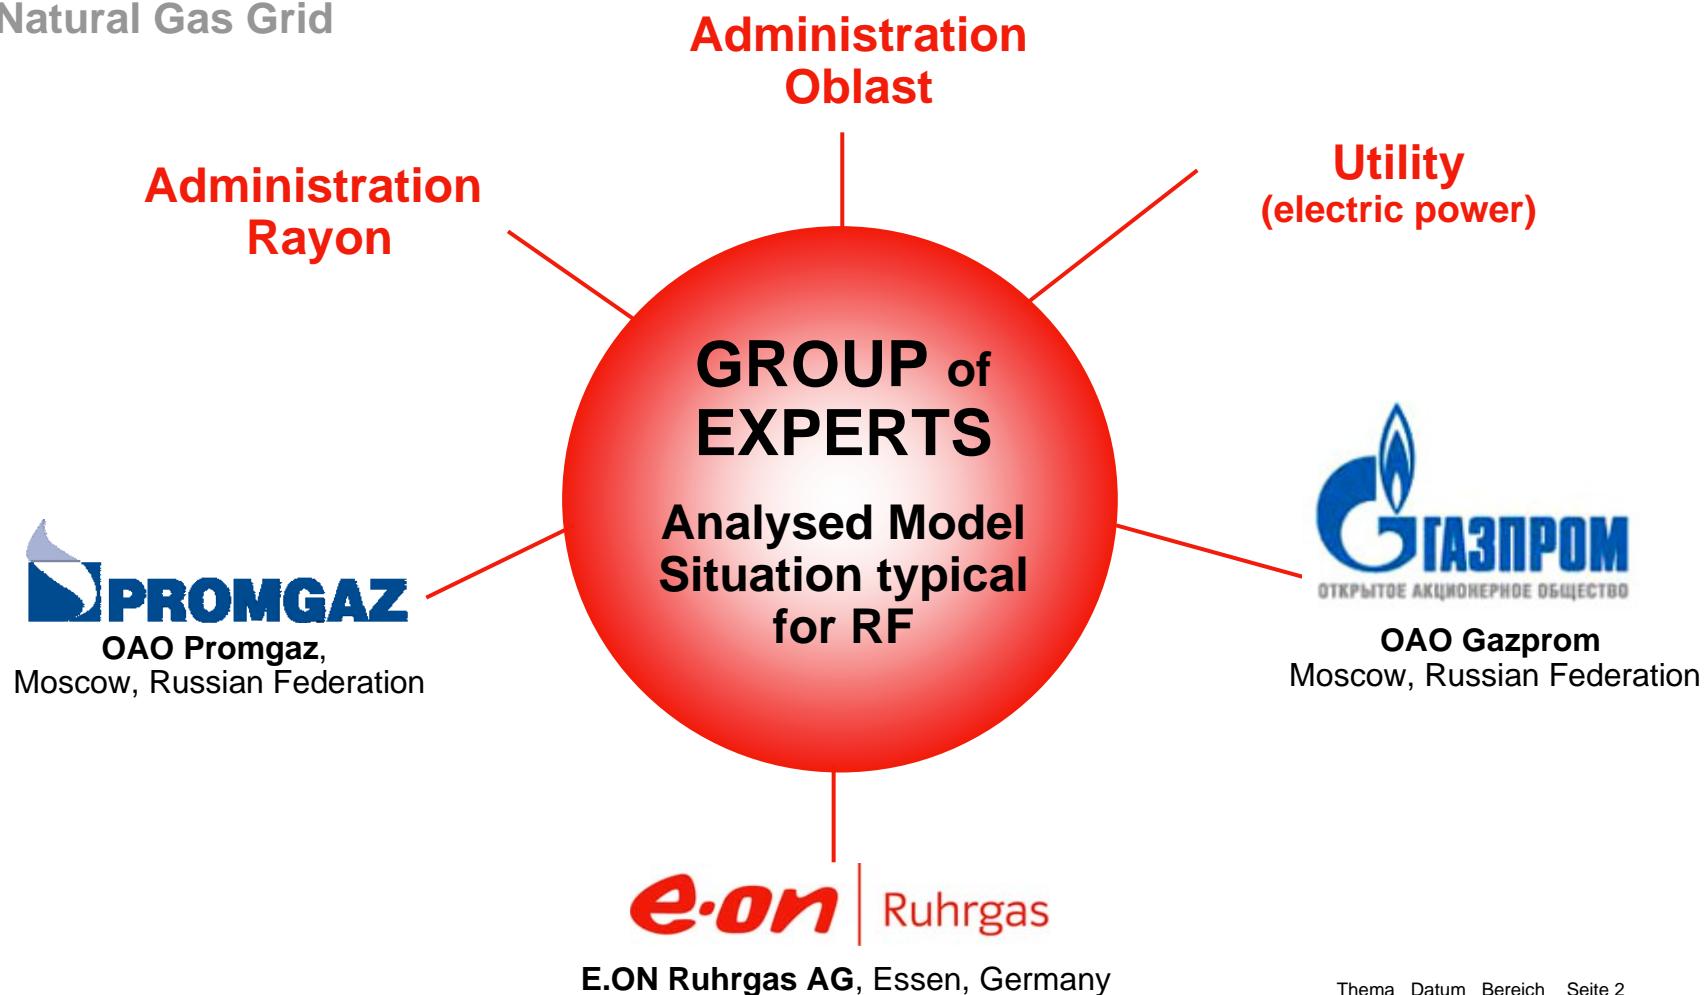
Natural Gas Grid

Administration Oblast

Administration Rayon

Utility (electric power)

GROUP of EXPERTS

Analysed Model Situation typical for RF

PROMGAZ
OAO Promgaz, Moscow, Russian Federation

ГАЗПРОМ
ОТКРЫТОЕ АКЦИОНЕРНОЕ ОБЩЕСТВО
OAO Gazprom Moscow, Russian Federation

e·on Ruhrgas
E.ON Ruhrgas AG, Essen, Germany

Thema Datum Bereich Seite 2